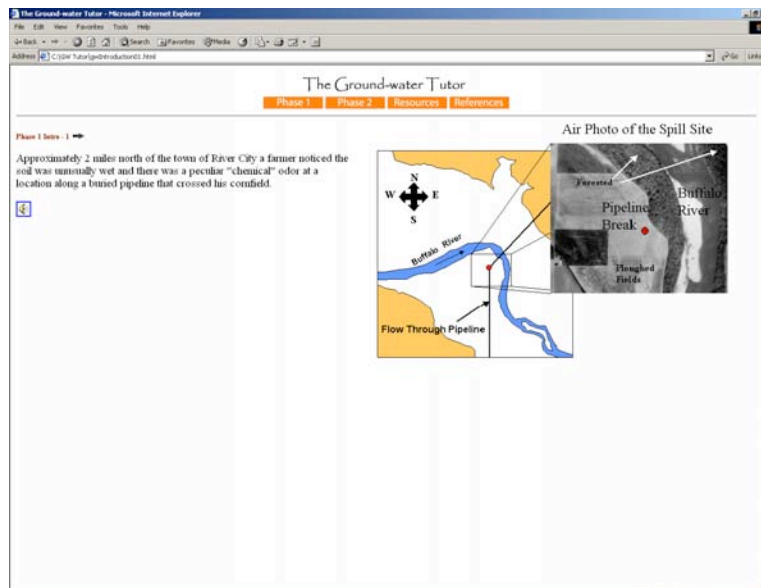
The Ground-water Tutor - Microsoft Internet Explorer

File Edit View Favorites Tools Help

Back Search Favorites Media

Address C:\GW Tutor\gwIntroduction01.html

Go Links

The Ground-water Tutor

Phase 1 Phase 2 Resources References

Phase 1 Intro - 1

Approximately 2 miles north of the town of River City a farmer noticed the soil was unusually wet and there was a peculiar "chemical" odor at a location along a buried pipeline that crossed his cornfield.

Air Photo of the Spill Site

N
W E
S

Buffalo River

Flow Through Pipeline

Forested

Buffalo River

Pipeline Break

Ploughed Fields